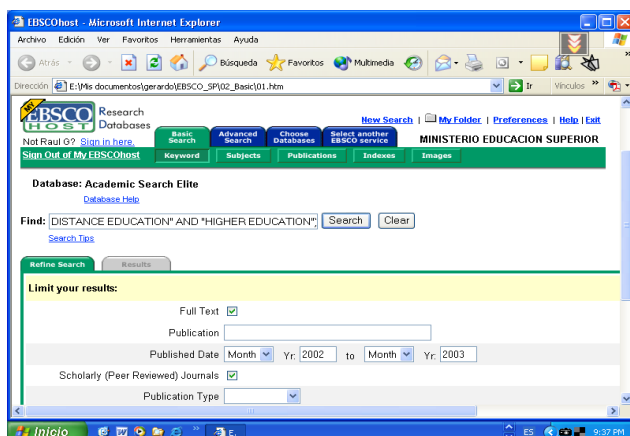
EBSCOhost - Microsoft Internet Explorer

Archivo Edición Ver Favoritos Herramientas Ayuda

Atrás Búsqueda Favoritos Multimedia

Dirección E:\Mis documentos\gerardo\EBSCO_SP\02_Basic\01.htm Ir Vínculos

EBSCO HOST Research Databases

Not Raul G? Sign in here.

Basic Search Advanced Search Choose Databases Select another EBSCO service

New Search | My Folder | Preferences | Help | Exit

MINISTERIO EDUCACION SUPERIOR

Sign Out of My EBSCOhost Keyword Subjects Publications Indexes Images

Database: Academic Search Elite

Database Help

Find: DISTANCE EDUCATION" AND "HIGHER EDUCATION" Search Clear

Search Tips

Refine Search Results

Limit your results:

Full Text

Publication

Published Date Month Yr: 2002 to Month Yr: 2003

Scholarly (Peer Reviewed) Journals

Publication Type

Inicio E... ES 9:37 PM